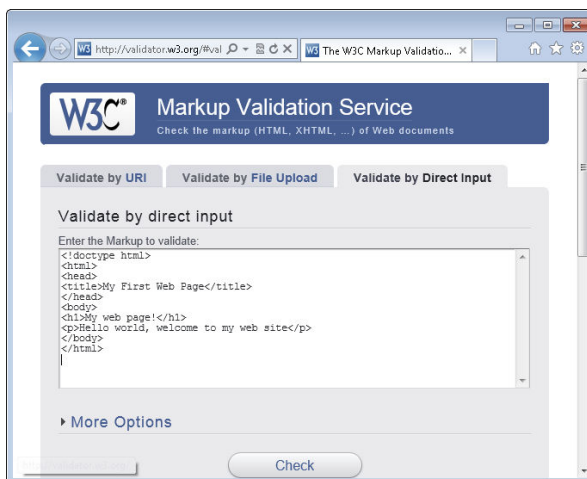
http://validator.w3.org/#val
The W3C Markup Validatio...

W3C®
Markup Validation Service
Check the markup (HTML, XHTML, ...) of Web documents

Validate by URI
Validate by File Upload
Validate by Direct Input

Validate by direct input

Enter the Markup to validate:
<!doctype html>
<html>
<head>
<title>My First Web Page</title>
</head>
<body>
<h1>My web page!</h1>
<p>Hello world, welcome to my web site</p>
</body>
</html>

More Options

Check